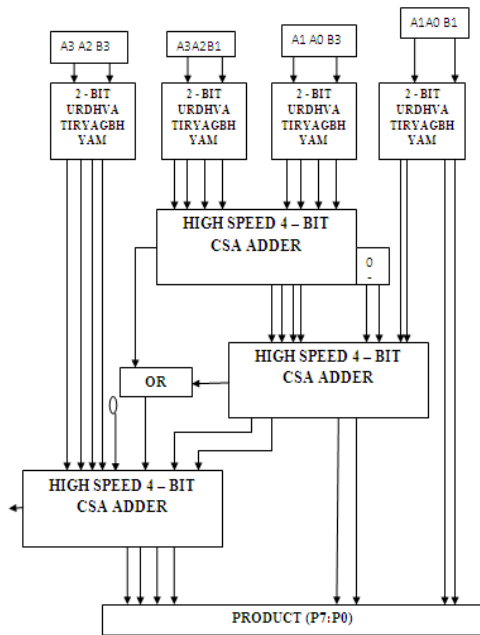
A3 A2 B3

A3A2B1

A1 A0 B3

A1A0 B1

2 - BIT URDHVA TIRYAGBH YAM

2 - BIT URDHVA TIRYAGBH YAM

2 - BIT URDHVA TIRYAGBH YAM

2 - BIT URDHVA TIRYAGBH YAM

HIGH SPEED 4 – BIT CSA ADDER

0
-

HIGH SPEED 4 – BIT CSA ADDER

OR

0

HIGH SPEED 4 – BIT CSA ADDER

PRODUCT (P7:P0)